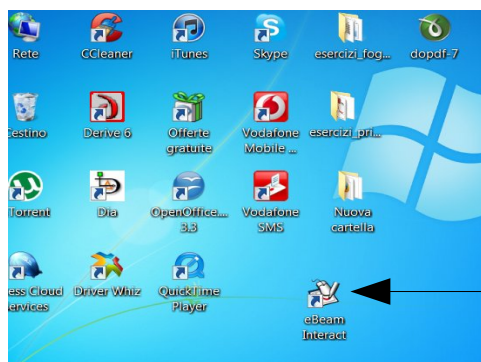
Rete
CCleaner
iTunes
Skype
esercizi_fog...
dopdf-7

Cestino
Derive 6
Offerte gratuite
Vodafone Mobile ...
esercizi_pri...

Torrent
Dia
OpenOffice.... 3.3
Vodafone SMS
Nuova cartella

ess Cloud ervices
Driver Whiz
QuickTime Player

eBeam Interact